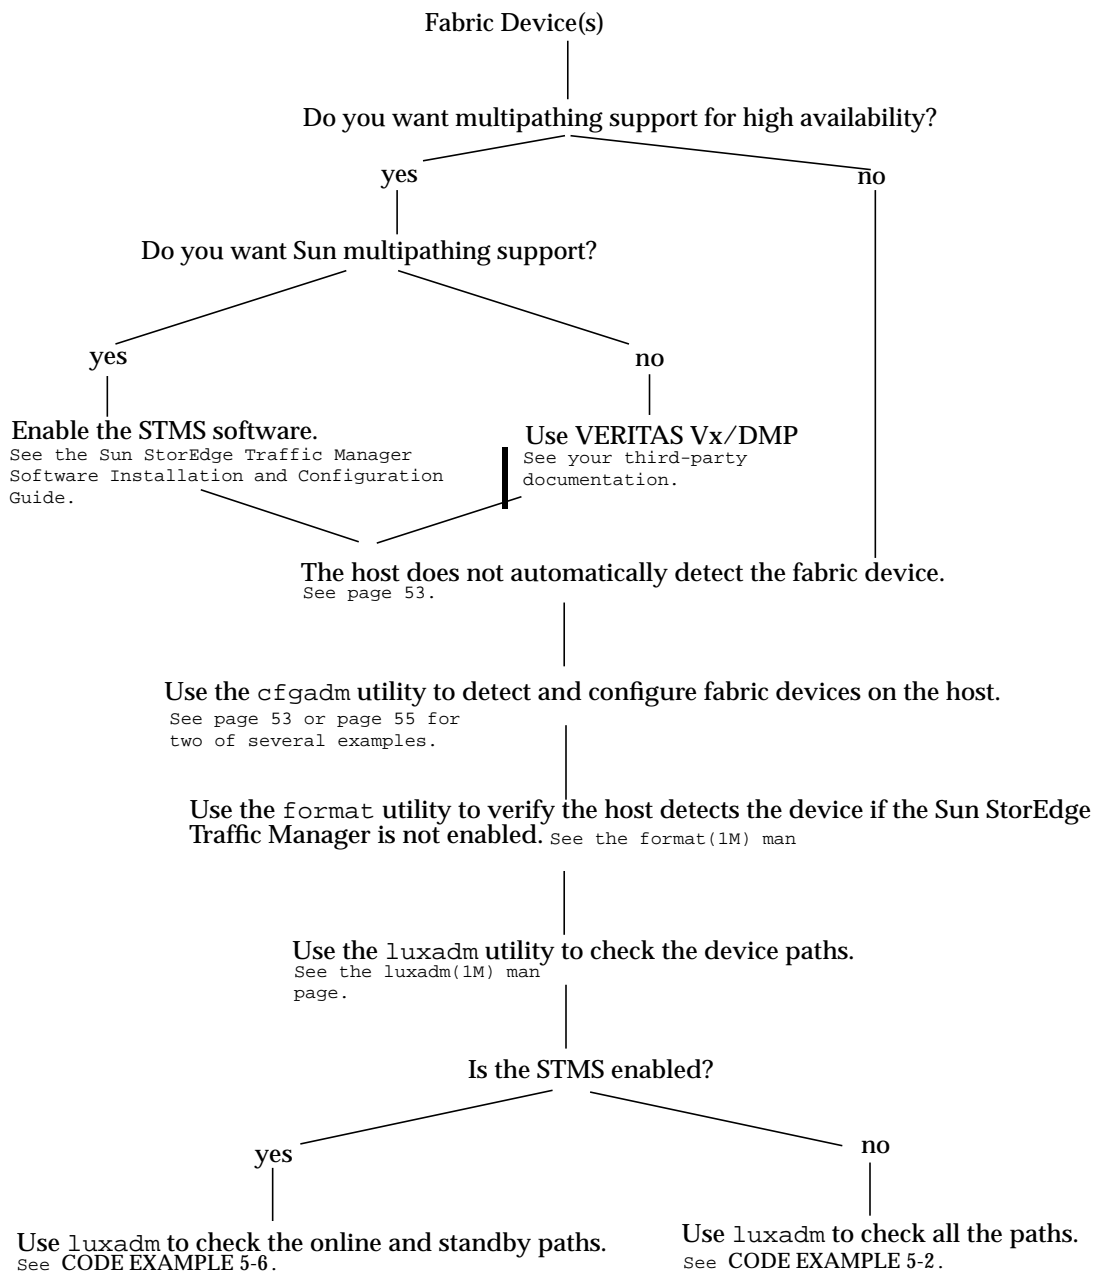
Fabric Device(s)

Do you want multipathing support for high availability?

yes

no

Do you want Sun multipathing support?

yes

no

Enable the STMS software.
See the Sun StorEdge Traffic Manager Software Installation and Configuration Guide.

Use VERITAS Vx/DMP
See your third-party documentation.

The host does not automatically detect the fabric device.
See page 53.

Use the cfgadm utility to detect and configure fabric devices on the host.
See page 53 or page 55 for two of several examples.

Use the format utility to verify the host detects the device if the Sun StorEdge Traffic Manager is not enabled. See the format(1M) man

Use the luxadm utility to check the device paths.
See the luxadm(1M) man page.

Is the STMS enabled?

yes

no

Use luxadm to check the online and standby paths.
See CODE EXAMPLE 5-6.

Use luxadm to check all the paths.
See CODE EXAMPLE 5-2.